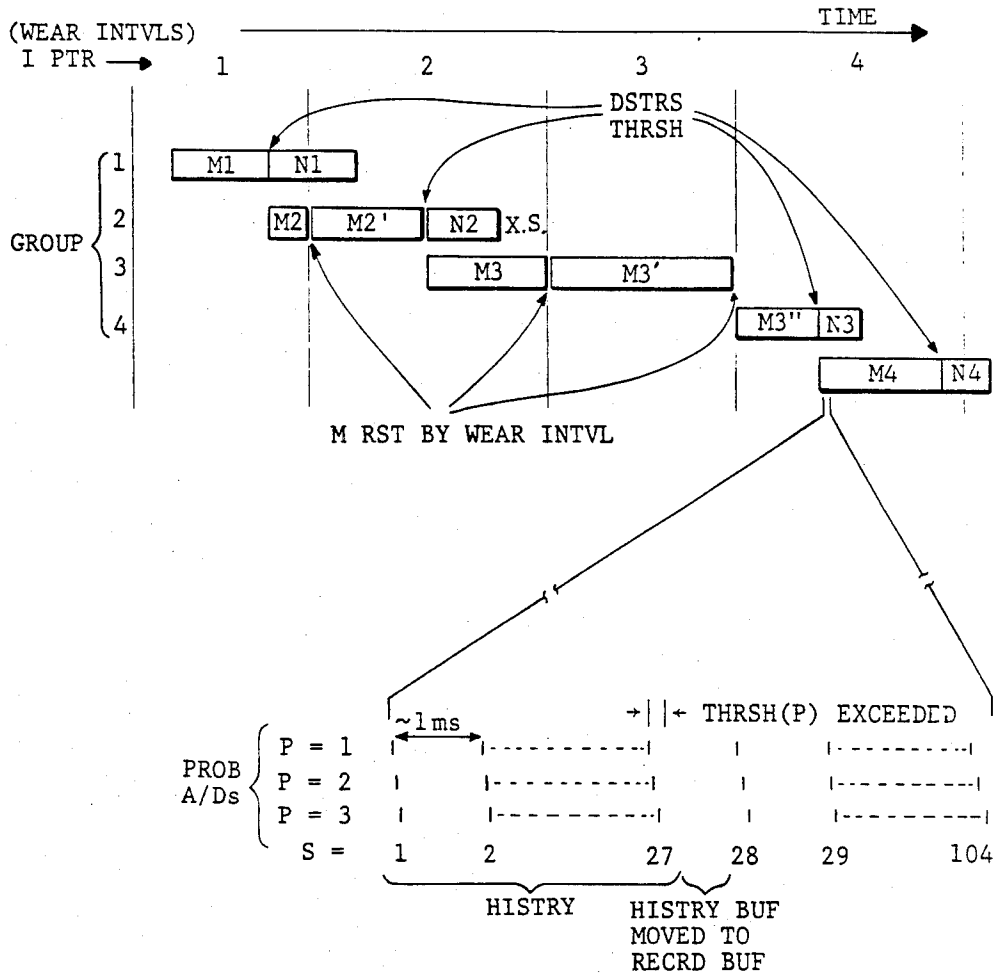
(WEAR INTVLS)
I PTR
TIME
1
2
3
4
DSTRS THRSH
GROUP
1
2
3
4
M1
N1
M2
M2'
N2
X.S.
M3
M3'
M3"
N3
M4
N4
M RST BY WEAR INTVL
~1ms
THRSH(P) EXCEEDED
PROB A/Ds
P = 1
P = 2
P = 3
S =
1
2
27
28
29
104
HISTRY
HISTRY BUF MOVED TO RECRD BUF